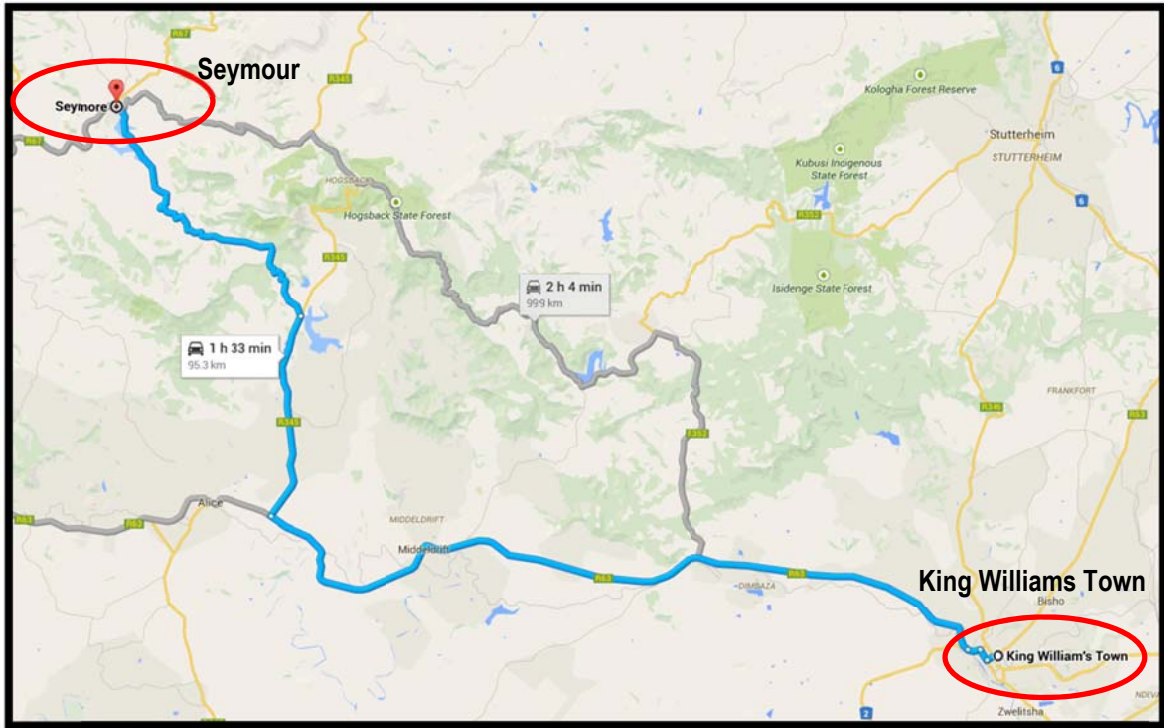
Seymour

Seymore

R67

R345

Kologha Forest Reserve

6

Stutterheim

STUTTERHEIM

Kubusi Indigenous State Forest

HOGSBACK

Hogsback State Forest

R352

6

Isidenge State Forest

2 h 4 min
999 km

R345

1 h 33 min
95.3 km

FRANKFORT

R346

R63

R345

R352

R63

Alice

MIDDELDRIFT

Middledrift

R63

DIMBAZA

R63

King Williams Town

Bisho

King William's Town

2

Zwelitsha